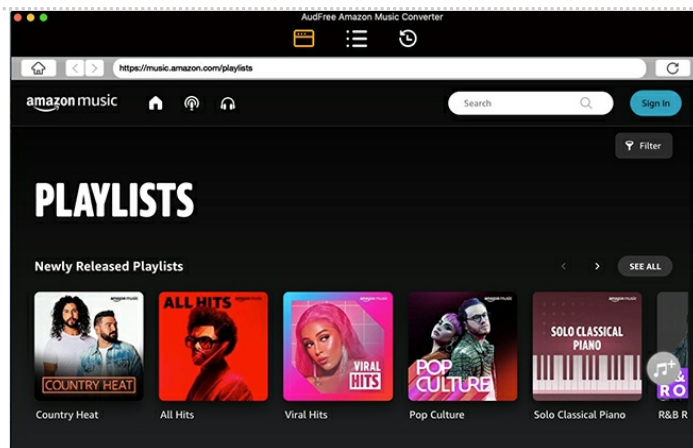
AudFree Amazon Music Converter

https://music.amazon.com/playlists

amazon music

Search

Sign In

Filter

PLAYLISTS

Newly Released Playlists

SEE ALL

amazon music
COUNTRY HEAT

amazon music
ALL HITS

amazon music
VIRAL HITS

amazon music
POP CULTURE

amazon music
SOLO CLASSICAL PIANO

RO

Country Heat

All Hits

Viral Hits

Pop Culture

Solo Classical Piano

R&B R